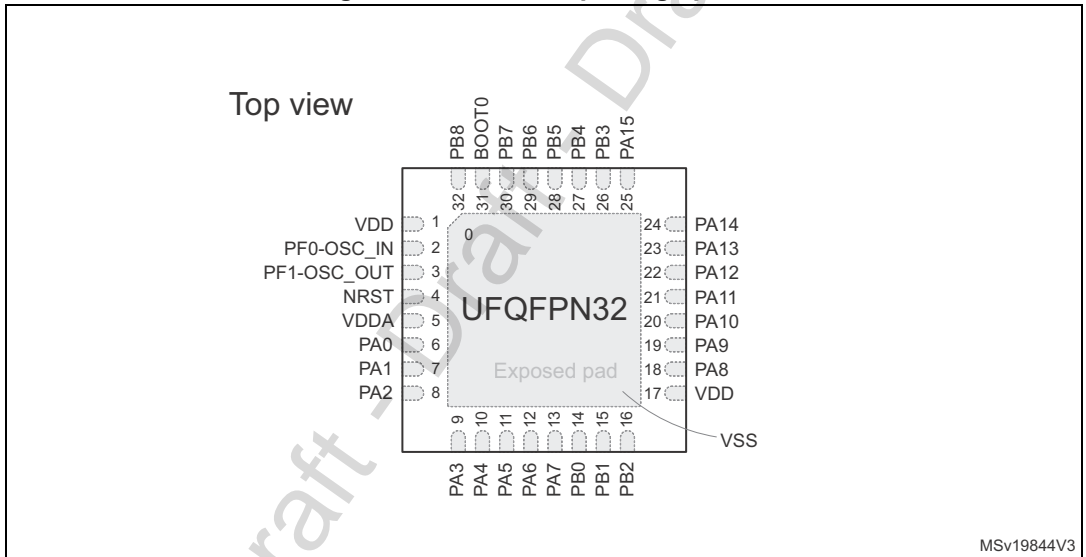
Top view

PB8 BOOT0 PB7 PB6 PB5 PB4 PB3 PA15

32 31 30 29 28 27 26 25

VDD 1
PF0-OSC_IN 2
PF1-OSC_OUT 3
NRST 4
VDDA 5
PA0 6
PA1 7
PA2 8

0

UFQFPN32

Exposed pad

24 PA14
23 PA13
22 PA12
21 PA11
20 PA10
19 PA9
18 PA8
17 VDD

9 10 11 12 13 14 15 16

PA3 PA4 PA5 PA6 PA7 PB0 PB1 PB2

VSS

MSv19844V3

Draft - Draft - Draft